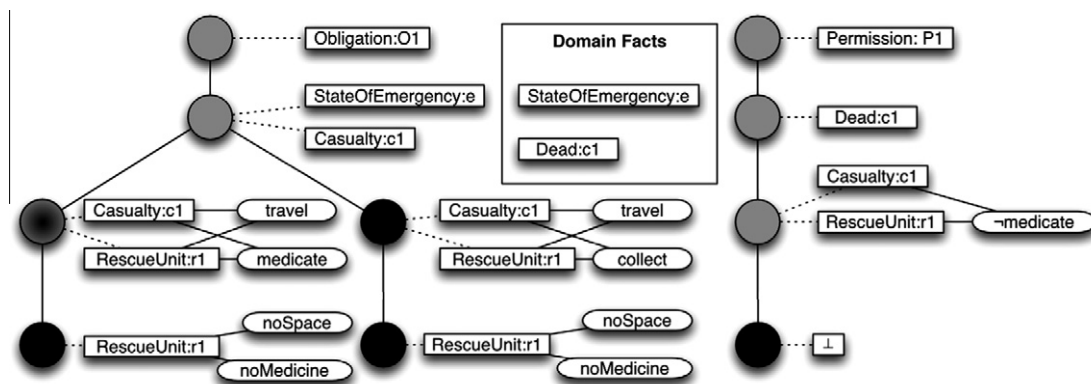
Obligation:O1

StateOfEmergency:e

Casualty:c1

Casualty:c1

travel

RescueUnit:r1

medicate

Casualty:c1

travel

RescueUnit:r1

collect

RescueUnit:r1

noSpace

noMedicine

RescueUnit:r1

noSpace

noMedicine

Domain Facts

StateOfEmergency:e

Dead:c1

Permission: P1

Dead:c1

Casualty:c1

RescueUnit:r1

¬medicate

$\perp$